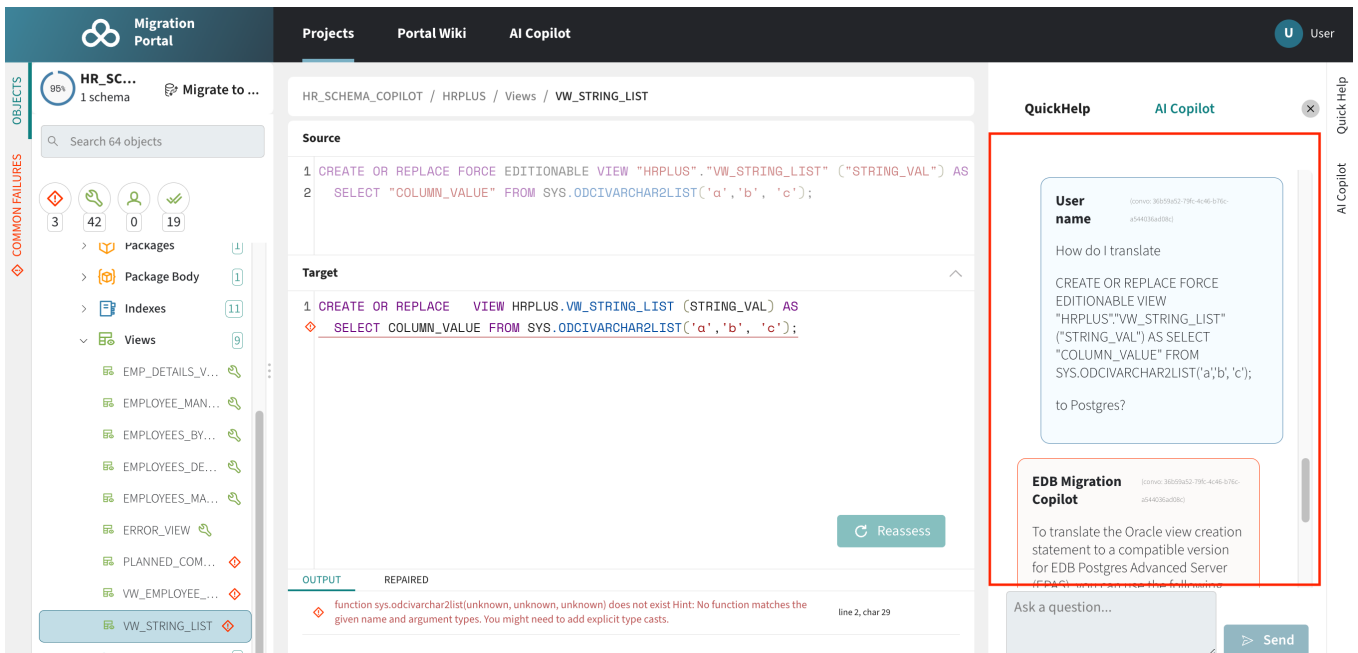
Migration Portal

Projects
Portal Wiki
AI Copilot

U User

OBJECTS
COMMON FAILURES

95%
HR_SC...
1 schema
Migrate to ...

Search 64 objects

3 42 0 19

Packages 1
Package Body 1
Indexes 11
Views 9
EMP_DETAILS_V...
EMPLOYEE_MAN...
EMPLOYEES_BY...
EMPLOYEES_DE...
EMPLOYEES_MA...
ERROR_VIEW
PLANNED_COM...
VW_EMPLOYEE_...
VW_STRING_LIST

HR_SCHEMA_COPILOT / HRPLUS / Views / VW_STRING_LIST

Source

1 CREATE OR REPLACE FORCE EDITIONABLE VIEW "HRPLUS"."VW_STRING_LIST" ("STRING_VAL") AS
2 SELECT "COLUMN_VALUE" FROM SYS.ODCIVARCHAR2LIST('a','b', 'c');

Target

1 CREATE OR REPLACE VIEW HRPLUS.VW_STRING_LIST (STRING_VAL) AS
SELECT COLUMN_VALUE FROM SYS.ODCIVARCHAR2LIST('a','b', 'c');

Reassess

OUTPUT
REPAIRED

function sys.odcivarchar2list(unknown, unknown, unknown) does not exist Hint: No function matches the given name and argument types. You might need to add explicit type casts.
line 2, char 29

QuickHelp
AI Copilot

Quick Help
AI Copilot

User name (convo: 36b59a52-79fc-4c46-b76c-a544036ad08c)

How do I translate

CREATE OR REPLACE FORCE EDITIONABLE VIEW "HRPLUS"."VW_STRING_LIST" ("STRING_VAL") AS SELECT "COLUMN_VALUE" FROM SYS.ODCIVARCHAR2LIST('a','b', 'c');

to Postgres?

EDB Migration Copilot (convo: 36b59a52-79fc-4c46-b76c-a544036ad08c)

To translate the Oracle view creation statement to a compatible version for EDB Postgres Advanced Server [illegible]

Ask a question...

Send